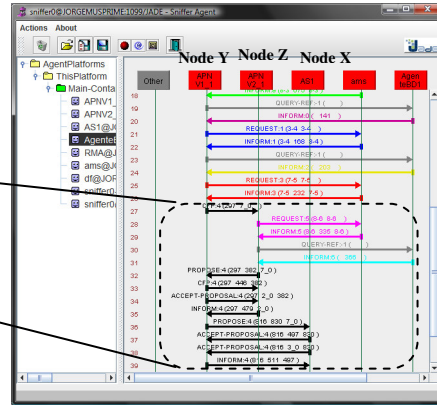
sniffer0@JORGEMUSPRIME:1099/JADE - Sniffer Agent

Actions About

Node Y Node Z Node X

AgentPlatforms
ThisPlatform
Main-Conta
APNV1_
APNV2_
AS1@J
Agentel
RMA@J
ams@J
df@JOR
sniffer0
sniffer0

Other

APN V1_1

APN V2_1

AS1

ams

Agent lle@D

18
19
20
21
22
23
24
25
26
27
28
29
30
31
32
33
34
35
36
37
38
39

QUERY-REF:1 ( )
INFORM:0 ( 141 )
REQUEST:1 (3-4 3-4 )
INFORM:1 (3-4 168 3-4)
QUERY-REF:1 ( )
REQUEST:3 (7-5 7-5 )
INFORM:3 (7-5 232 7-5 )
CFP:4 (297 7_0 )
REQUEST:5 (8-6 8-6 )
INFORM:5 (8-6 335 8-6 )
QUERY-REF:1 ( )
INFORM:5 ( 368 )
PROPOSE:4 (297 382 7_0 )
CFP:4 (297 446 382 )
ACCEPT-PROPOSAL:4 (297 2_0 382 )
INFORM:4 (297 479 2_0 )
PROPOSE:4 (816 830 7_0 )
ACCEPT-PROPOSAL:4 (816 497 830 )
ACCEPT-PROPOSAL:4 (816 3_0 830 )
INFORM:4 (816 511 497 )